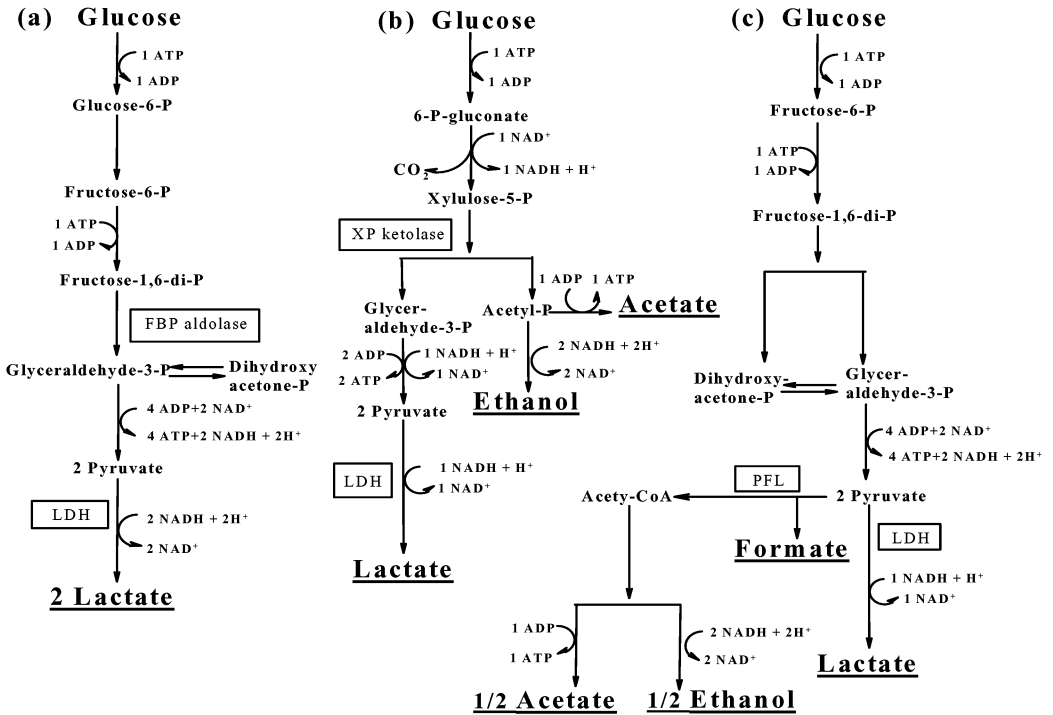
(a) Glucose

1 ATP
1 ADP

Glucose-6-P

Fructose-6-P

1 ATP
1 ADP

Fructose-1,6-di-P

FBP aldolase

Glyceraldehyde-3-P

Dihydroxy acetone-P

4 ADP+2 NAD$^+$
4 ATP+2 NADH + 2H$^+$

2 Pyruvate

LDH

2 NADH + 2H$^+$
2 NAD$^+$

2 Lactate

(b) Glucose

1 ATP
1 ADP

6-P-gluconate

1 NAD$^+$
$CO_2$
1 NADH + H$^+$

Xylulose-5-P

XP ketolase

Glycer-aldehyde-3-P

Acetyl-P

1 ADP 1 ATP

Acetate

2 ADP
2 ATP
1 NADH + H$^+$
1 NAD$^+$

2 NADH + 2H$^+$
2 NAD$^+$

2 Pyruvate

Ethanol

LDH

1 NADH + H$^+$
1 NAD$^+$

Lactate

(c) Glucose

1 ATP
1 ADP

Fructose-6-P

1 ATP
1 ADP

Fructose-1,6-di-P

Dihydroxy-acetone-P

Glycer-aldehyde-3-P

4 ADP+2 NAD$^+$
4 ATP+2 NADH + 2H$^+$

PFL

Acety-CoA

2 Pyruvate

Formate

LDH

1 NADH + H$^+$
1 NAD$^+$

Lactate

1 ADP
1 ATP

2 NADH + 2H$^+$
2 NAD$^+$

1/2 Acetate 1/2 Ethanol